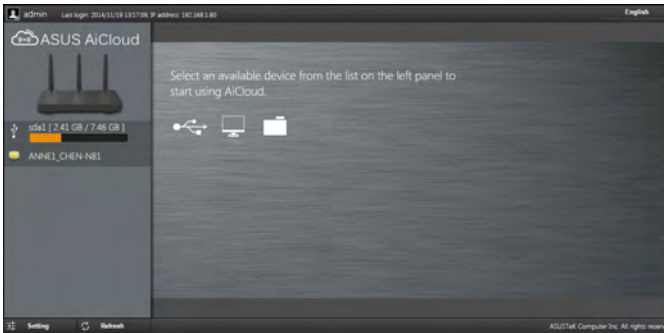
admin Last login: 2014/11/19 13:57:09, IP address: 192.168.1.80

English

ASUS AiCloud

sda1 ( 2.41 GB / 7.46 GB )

ANNE1_CHEN-NB1

Select an available device from the list on the left panel to start using AiCloud.

Setting

Refresh

ASUSTeK Computer Inc. All rights reserved